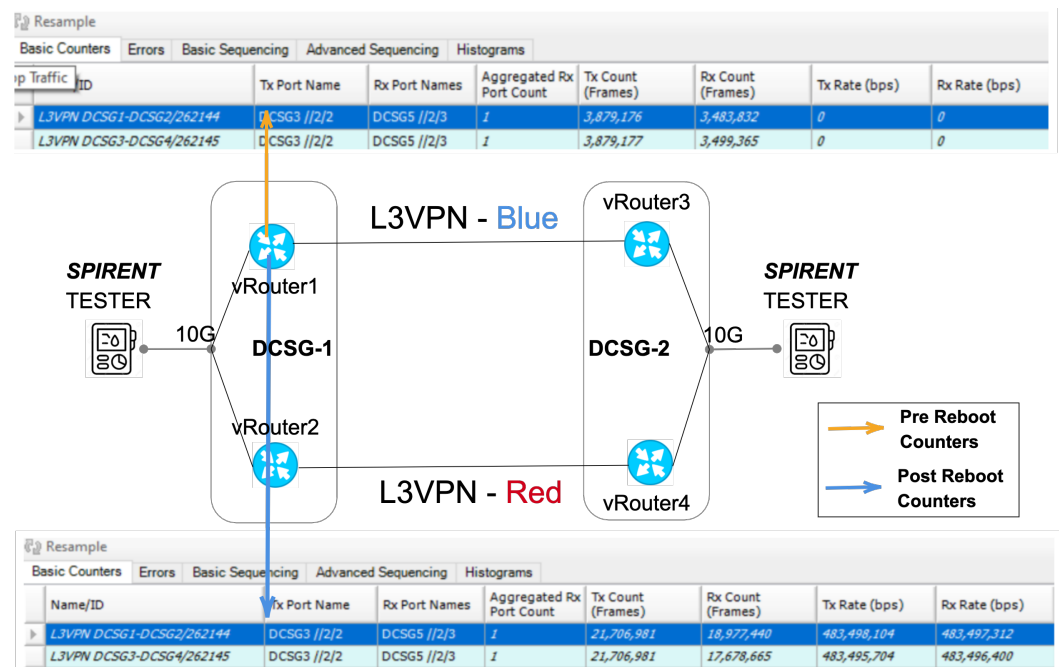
Resample

Basic Counters | Errors | Basic Sequencing | Advanced Sequencing | Histograms

p Traffic

| ID | Tx Port Name | Rx Port Names | Aggregated Rx Port Count | Tx Count (Frames) | Rx Count (Frames) | Tx Rate (bps) | Rx Rate (bps) |
|---|---|---|---|---|---|---|---|
| L3VPN DCSG1-DCSG2/262144 | DCSG3 //2/2 | DCSG5 //2/3 | 1 | 3,879,176 | 3,483,832 | 0 | 0 |
| L3VPN DCSG3-DCSG4/262145 | DCSG3 //2/2 | DCSG5 //2/3 | 1 | 3,879,177 | 3,499,365 | 0 | 0 |

L3VPN - Blue

vRouter3

SPIRENT TESTER

vRouter1

10G

DCSG-1

DCSG-2

10G

SPIRENT TESTER

vRouter2

Pre Reboot Counters

Post Reboot Counters

L3VPN - Red

vRouter4

Resample

Basic Counters | Errors | Basic Sequencing | Advanced Sequencing | Histograms

| Name/ID | Tx Port Name | Rx Port Names | Aggregated Rx Port Count | Tx Count (Frames) | Rx Count (Frames) | Tx Rate (bps) | Rx Rate (bps) |
|---|---|---|---|---|---|---|---|
| L3VPN DCSG1-DCSG2/262144 | DCSG3 //2/2 | DCSG5 //2/3 | 1 | 21,706,981 | 18,977,440 | 483,498,104 | 483,497,312 |
| L3VPN DCSG3-DCSG4/262145 | DCSG3 //2/2 | DCSG5 //2/3 | 1 | 21,706,981 | 17,678,665 | 483,495,704 | 483,496,400 |